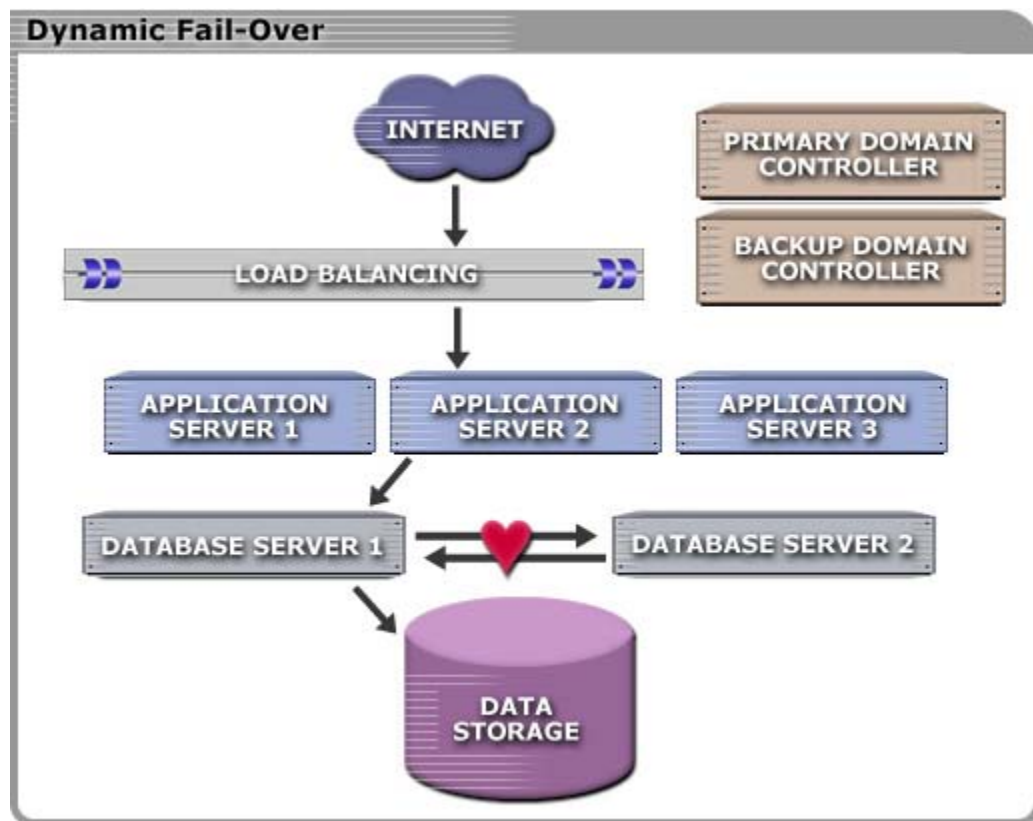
Dynamic Fail-Over

INTERNET

PRIMARY DOMAIN CONTROLLER

BACKUP DOMAIN CONTROLLER

LOAD BALANCING

APPLICATION SERVER 1

APPLICATION SERVER 2

APPLICATION SERVER 3

DATABASE SERVER 1

DATABASE SERVER 2

DATA STORAGE